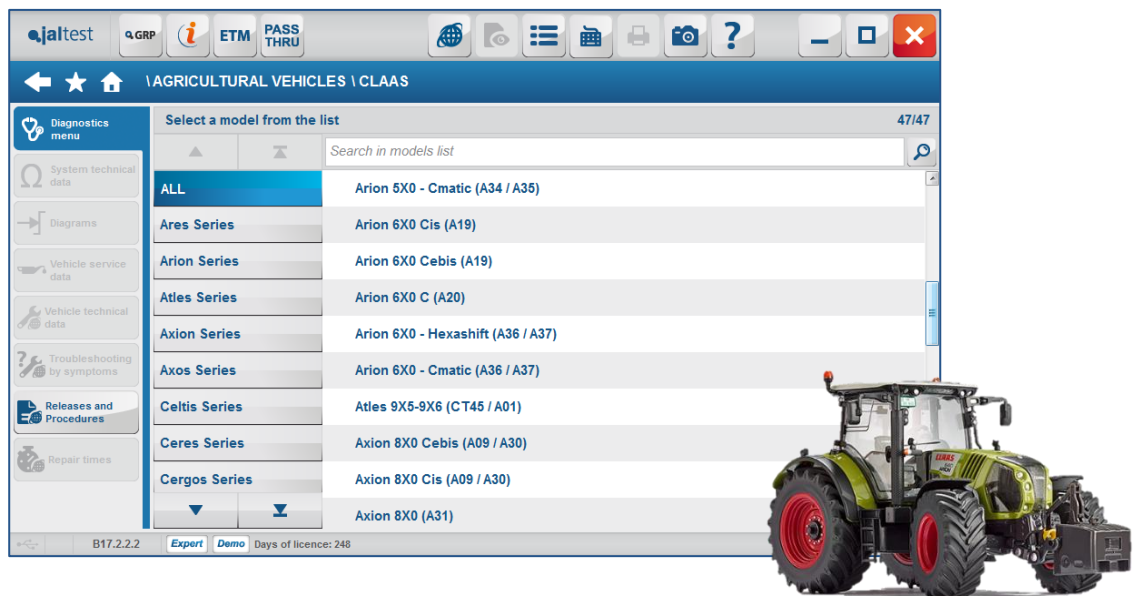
jaltest GRP ETM PASS THRU

\ AGRICULTURAL VEHICLES \ CLAAS

Diagnostics menu

System technical data

Diagrams

Vehicle service data

Vehicle technical data

Troubleshooting by symptoms

Releases and Procedures

Repair times

Select a model from the list 47/47

Search in models list

ALL
Ares Series
Arion Series
Atles Series
Axion Series
Axos Series
Celtis Series
Ceres Series
Cergos Series

Arion 5X0 - Cmatic (A34 / A35)
Arion 6X0 Cis (A19)
Arion 6X0 Cebis (A19)
Arion 6X0 C (A20)
Arion 6X0 - Hexashift (A36 / A37)
Arion 6X0 - Cmatic (A36 / A37)
Atles 9X5-9X6 (CT45 / A01)
Axion 8X0 Cebis (A09 / A30)
Axion 8X0 Cis (A09 / A30)
Axion 8X0 (A31)

B17.2.2.2 Expert Demo Days of licence: 248

CLAAS